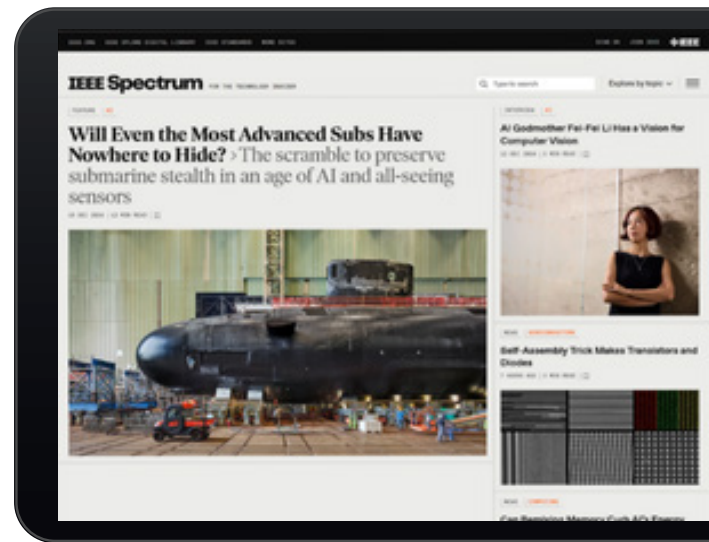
IEEE Spectrum FOR THE TECHNOLOGY INSIDER

Type to search

Explore by topic

FEATURE AI

Will Even the Most Advanced Subs Have Nowhere to Hide? > The scramble to preserve submarine stealth in an age of AI and all-seeing sensors

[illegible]

INTERVIEW AI

AI Godmother Fei-Fei Li Has a Vision for Computer Vision

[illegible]

NEWS SEMICONDUCTORS

Self-Assembly Trick Makes Transistors and Diodes

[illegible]

NEWS COMPUTING

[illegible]